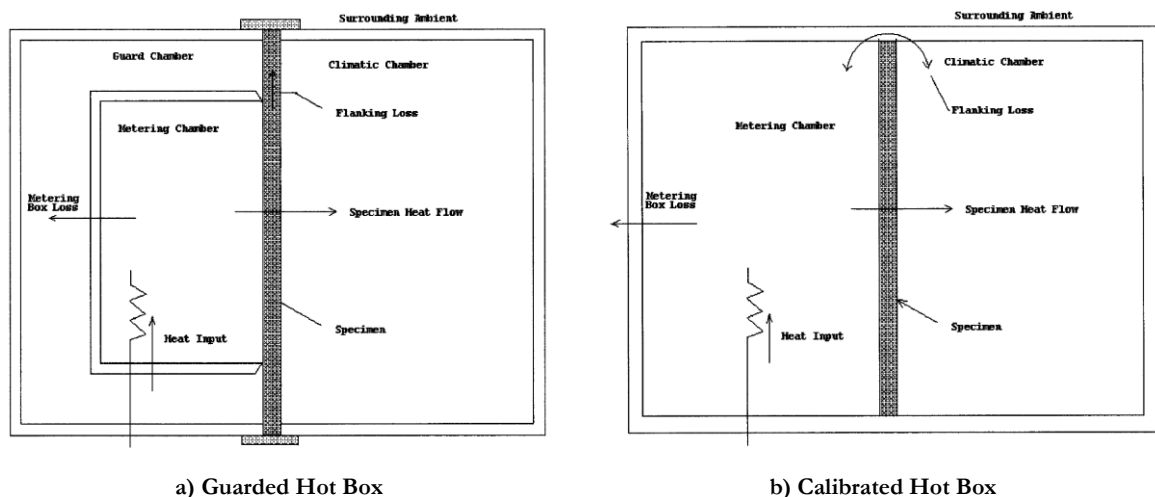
Surrounding Ambient

Guard Chamber

Climatic Chamber

Flanking Loss

Metering Chamber

Metering Box Loss

Specimen Heat Flow

Specimen

Heat Input

a) Guarded Hot Box

Surrounding Ambient

Climatic Chamber

Flanking Loss

Metering Chamber

Metering Box Loss

Specimen Heat Flow

Specimen

Heat Input

b) Calibrated Hot Box